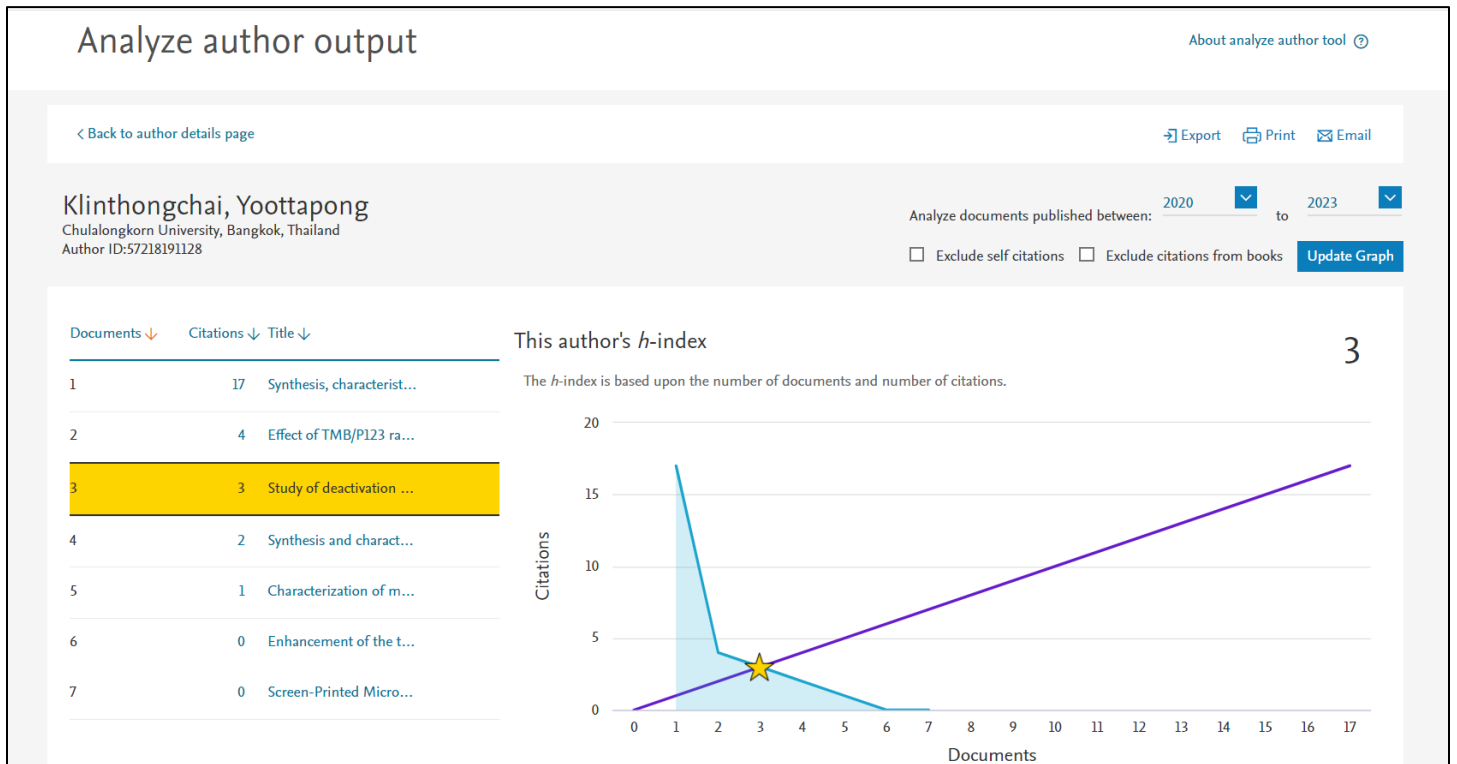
Analyze author output

About analyze author tool ?

< Back to author details page

Export Print Email

Klinthongchai, Yoottapong
Chulalongkorn University, Bangkok, Thailand
Author ID:57218191128

Analyze documents published between: 2020 to 2023

Exclude self citations Exclude citations from books Update Graph

| Documents ↓ | Citations ↓ | Title ↓ |
|---|---|---|
| 1 | 17 | Synthesis, characterist... |
| 2 | 4 | Effect of TMB/P123 ra... |
| 3 | 3 | Study of deactivation ... |
| 4 | 2 | Synthesis and charact... |
| 5 | 1 | Characterization of m... |
| 6 | 0 | Enhancement of the t... |
| 7 | 0 | Screen-Printed Micro... |

This author's $h$-index

3

The $h$-index is based upon the number of documents and number of citations.

20
15
10
5
0

Citations

0 1 2 3 4 5 6 7 8 9 10 11 12 13 14 15 16 17

Documents